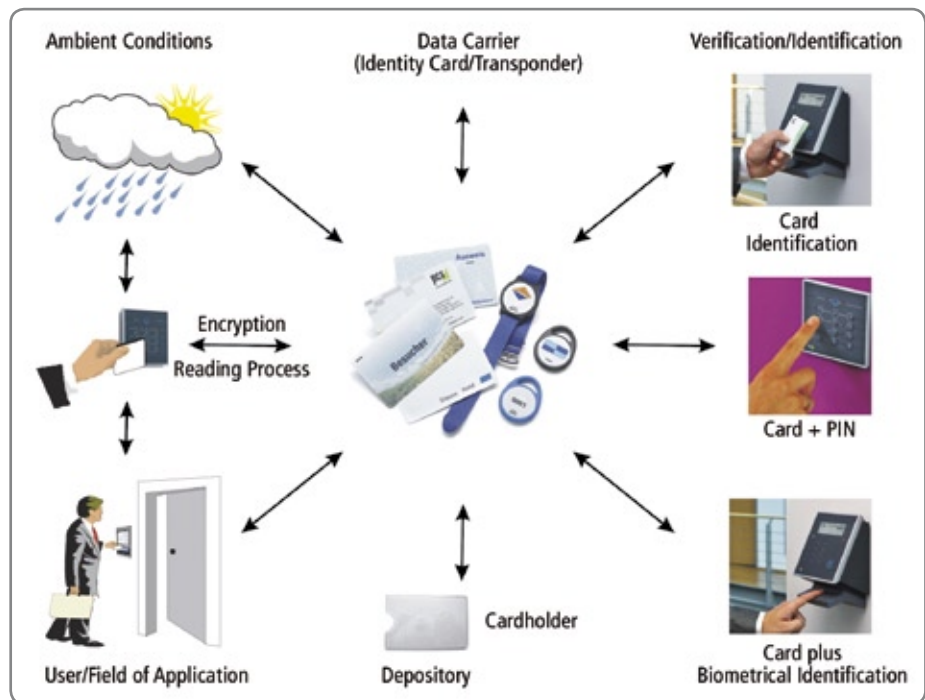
Ambient Conditions

Data Carrier (Identity Card/Transponder)

Verification/Identification

Card Identification

Encryption

Reading Process

Besucher

Card + PIN

User/Field of Application

Cardholder

Depository

Card plus Biometrical Identification